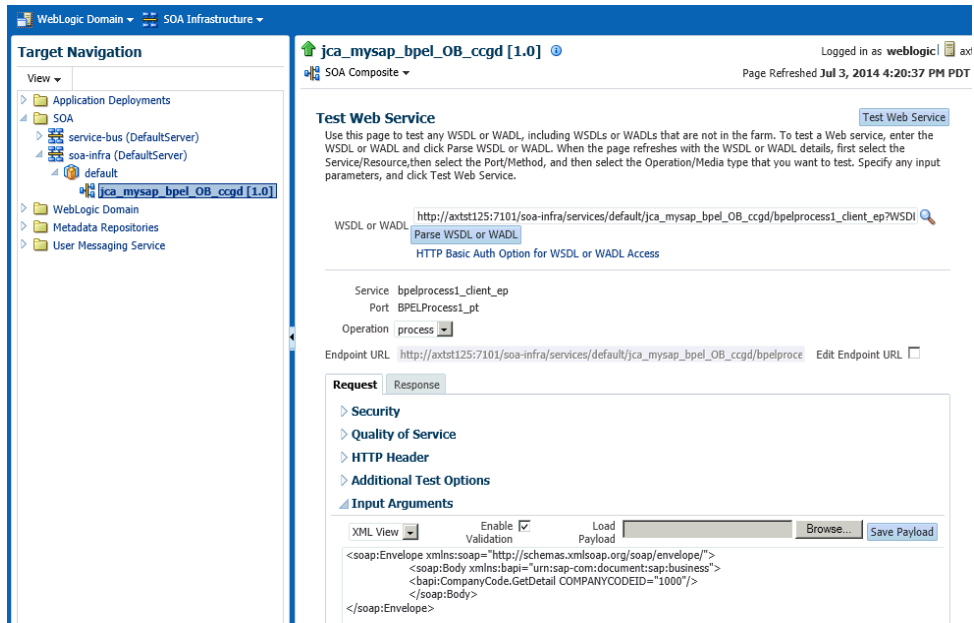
WebLogic Domain ▾ SOA Infrastructure ▾

Target Navigation

View ▾

Application Deployments
SOA
service-bus (DefaultServer)
soa-infra (DefaultServer)
default
jca_mysap_bpel_OB_ccgd [1.0]
WebLogic Domain
Metadata Repositories
User Messaging Service

jca_mysap_bpel_OB_ccgd [1.0]

Logged in as weblogic axt

SOA Composite ▾

Page Refreshed Jul 3, 2014 4:20:37 PM PDT

Test Web Service

Test Web Service

Use this page to test any WSDL or WADL, including WSDLs or WADLs that are not in the farm. To test a Web service, enter the WSDL or WADL and click Parse WSDL or WADL. When the page refreshes with the WSDL or WADL details, first select the Service/Resource,then select the Port/Method, and then select the Operation/Media type that you want to test. Specify any input parameters, and click Test Web Service.

WSDL or WADL http://axtst125:7101/soa-infra/services/default/jca_mysap_bpel_OB_ccgd/bpelprocess1_client_ep?WSDI

Parse WSDL or WADL

HTTP Basic Auth Option for WSDL or WADL Access

Service bpelprocess1_client_ep
Port BPELProcess1_pt
Operation process

Endpoint URL http://axtst125:7101/soa-infra/services/default/jca_mysap_bpel_OB_ccgd/bpelproce Edit Endpoint URL

Request Response

Security
Quality of Service
HTTP Header
Additional Test Options
Input Arguments

XML View Enable Validation Load Payload Browse... Save Payload

<soap:Envelope xmlns:soap="http://schemas.xmlsoap.org/soap/envelope/">
<soap:Body xmlns:bapi="urn:sap-com:document:sap:business">
<bapi:CompanyCode.GetDetail COMPANYCODEID="1000"/>
</soap:Body>
</soap:Envelope>